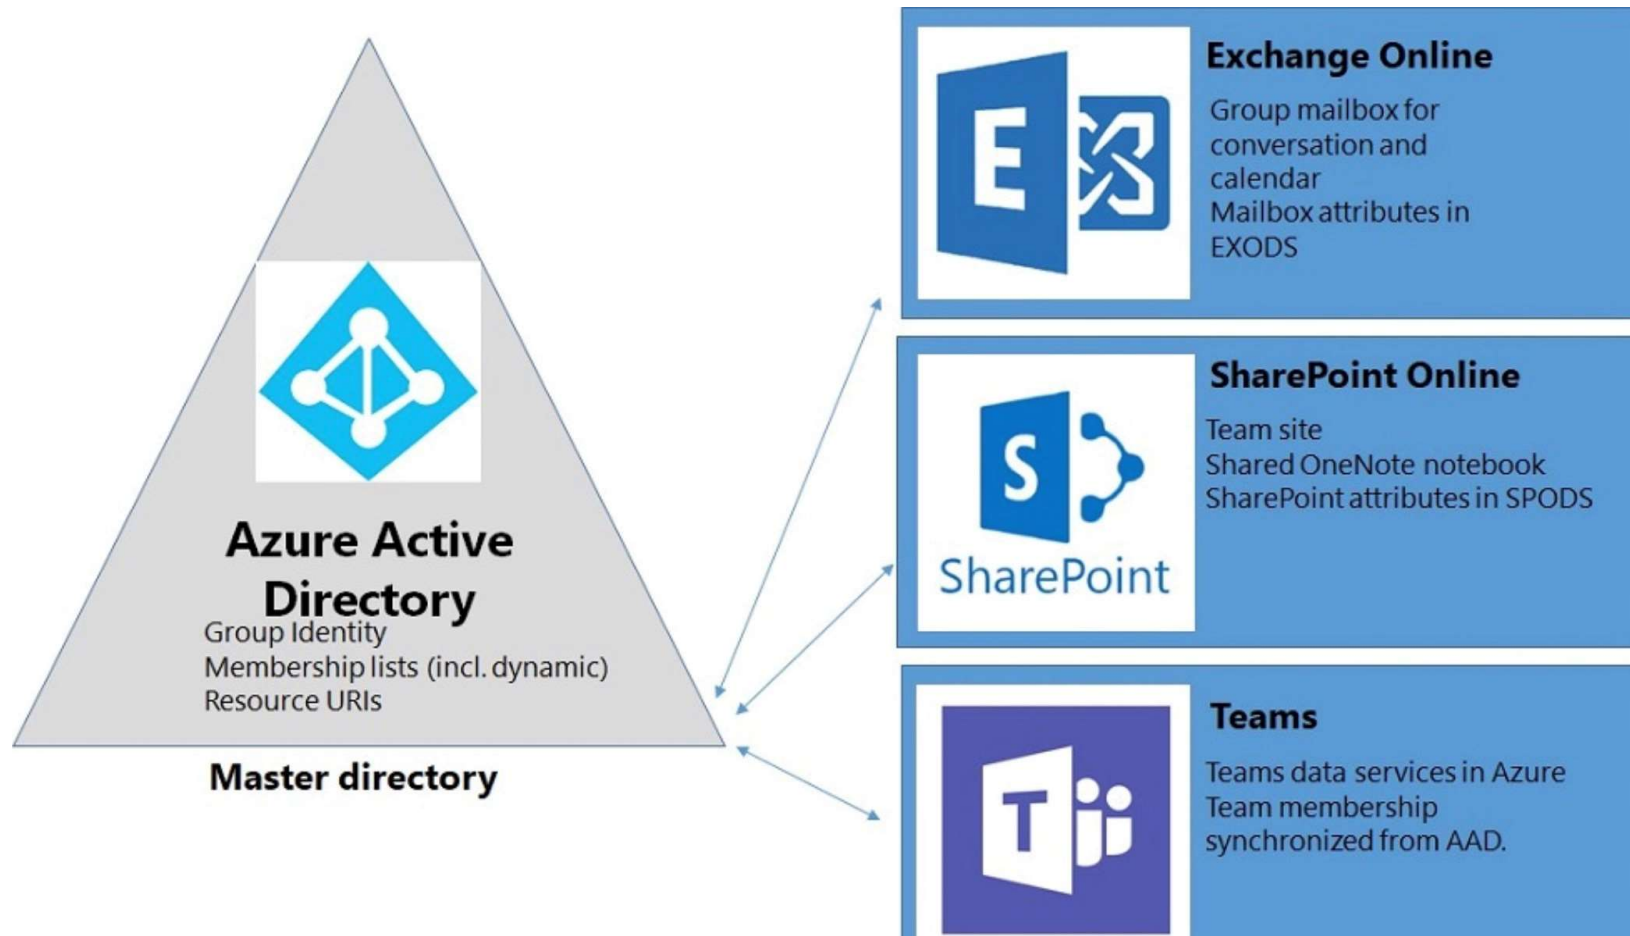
Azure Active Directory
Group Identity
Membership lists (incl. dynamic)
Resource URIs

Master directory

Exchange Online
Group mailbox for conversation and calendar
Mailbox attributes in EXODS

SharePoint Online
SharePoint
Team site
Shared OneNote notebook
SharePoint attributes in SPODS

Teams
Teams data services in Azure
Team membership synchronized from AAD.